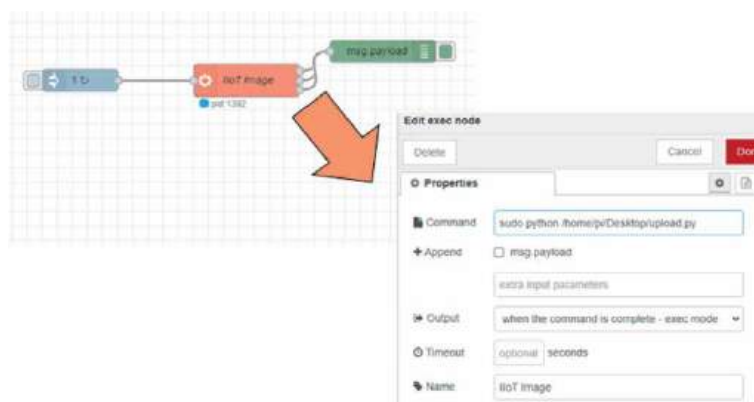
1 ↻

IIoT Image

pid:1392

msg.payload

Edit exec node

Delete

Cancel

Don

Properties

Command sudo python /home/pi/Desktop/upload.py

+ Append msg.payload

extra input parameters

Output when the command is complete - exec mode

Timeout optional seconds

Name IIoT Image